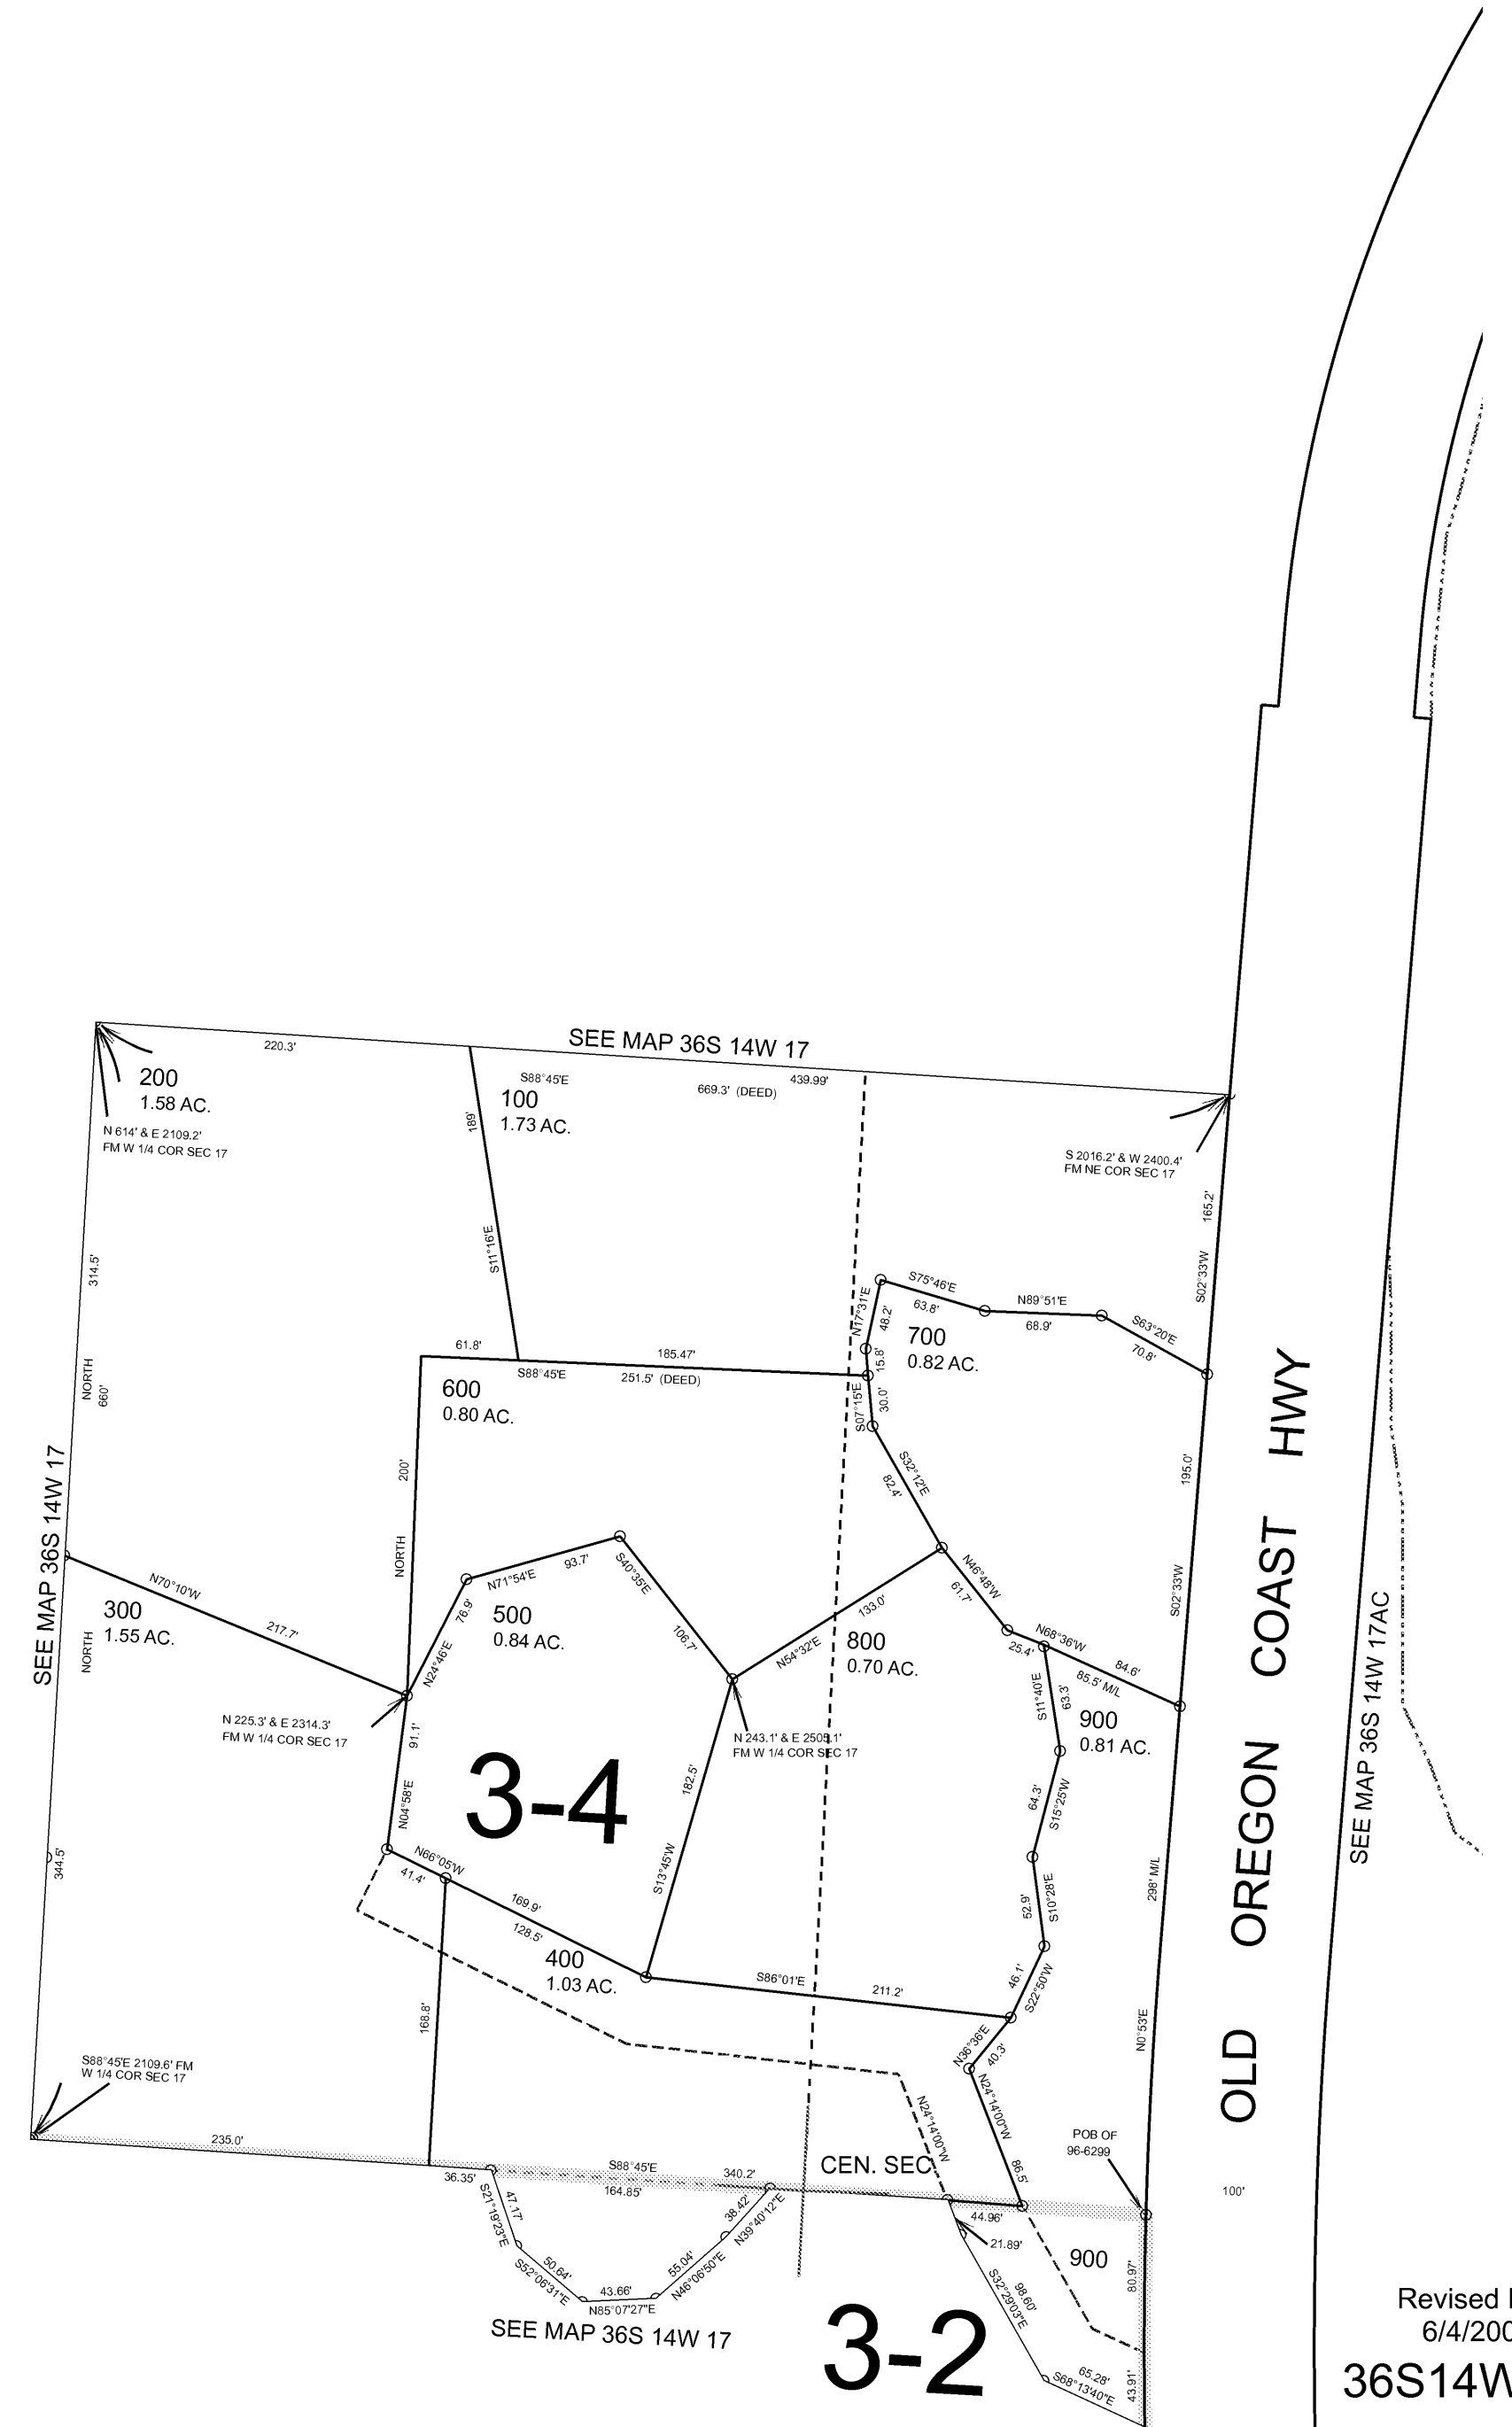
SEE MAP 36S 14W 17
220.3'
200
1.58 AC.
N 614' & E 2109.2'
FM W 1/4 COR SEC 17
S88°45'E
669.3' (DEED)
439.99'
100
1.73 AC.
189'
S 2016.2' & W 2400.4'
FM NE COR SEC 17
165.2'
S02°33'W
S11°16'E
314.5'
NORTH
660'
S75°46'E
63.8'
N89°51'E
68.9'
S63°20'E
70.8'
N17°31'E
48.2'
15.8'
700
0.82 AC.
61.8'
185.47'
S88°45'E
251.5' (DEED)
600
0.80 AC.
S07°15'E
30.0'
S32°12'E
82.4'
195.0'
HWY
200'
NORTH
SEE MAP 36S 14W 17
N70°10'W
300
1.55 AC.
217.7'
NORTH
N71°54'E
93.7'
76.9'
S40°35'E
500
0.84 AC.
106.7'
N24°46'E
N54°32'E
133.0'
800
0.70 AC.
N46°48'W
61.7'
25.4'
N68°36'W
84.6'
85.5' M/L
S02°33'W
COAST
S11°40'E
63.3'
900
0.81 AC.
SEE MAP 36S 14W 17AC
N 225.3' & E 2314.3'
FM W 1/4 COR SEC 17
91.1'
N 243.1' & E 2505.1'
FM W 1/4 COR SEC 17
182.5'
3-4
64.3'
S15°25'W
OREGON
N04°58'E
344.5'
N66°05'W
41.4'
169.9'
128.5'
S13°45'W
298' M/L
52.9'
S10°28'E
400
1.03 AC.
S86°01'E
211.2'
46.1'
S22°50'W
168.8'
N0°53'E
S88°45'E 2109.6' FM
W 1/4 COR SEC 17
N36°36'E
40.3'
N24°14'00"W
N24°14'00"W
OLD
235.0'
POB OF
96-6299
36.35'
S88°45'E
164.85'
340.2'
CEN. SEC
86.5'
100'
S21°19'23"E
47.17'
38.42'
N39°40'12"E
44.96'
21.89'
S52°06'31"E
50.64'
43.66'
N85°07'27"E
55.04'
N46°06'50"E
900
S32°29'03"E
98.60'
80.97'
SEE MAP 36S 14W 17
3-2
65.28'
S68°13'40"E
43.91'
Revised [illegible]
6/4/20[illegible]
36S14W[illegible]